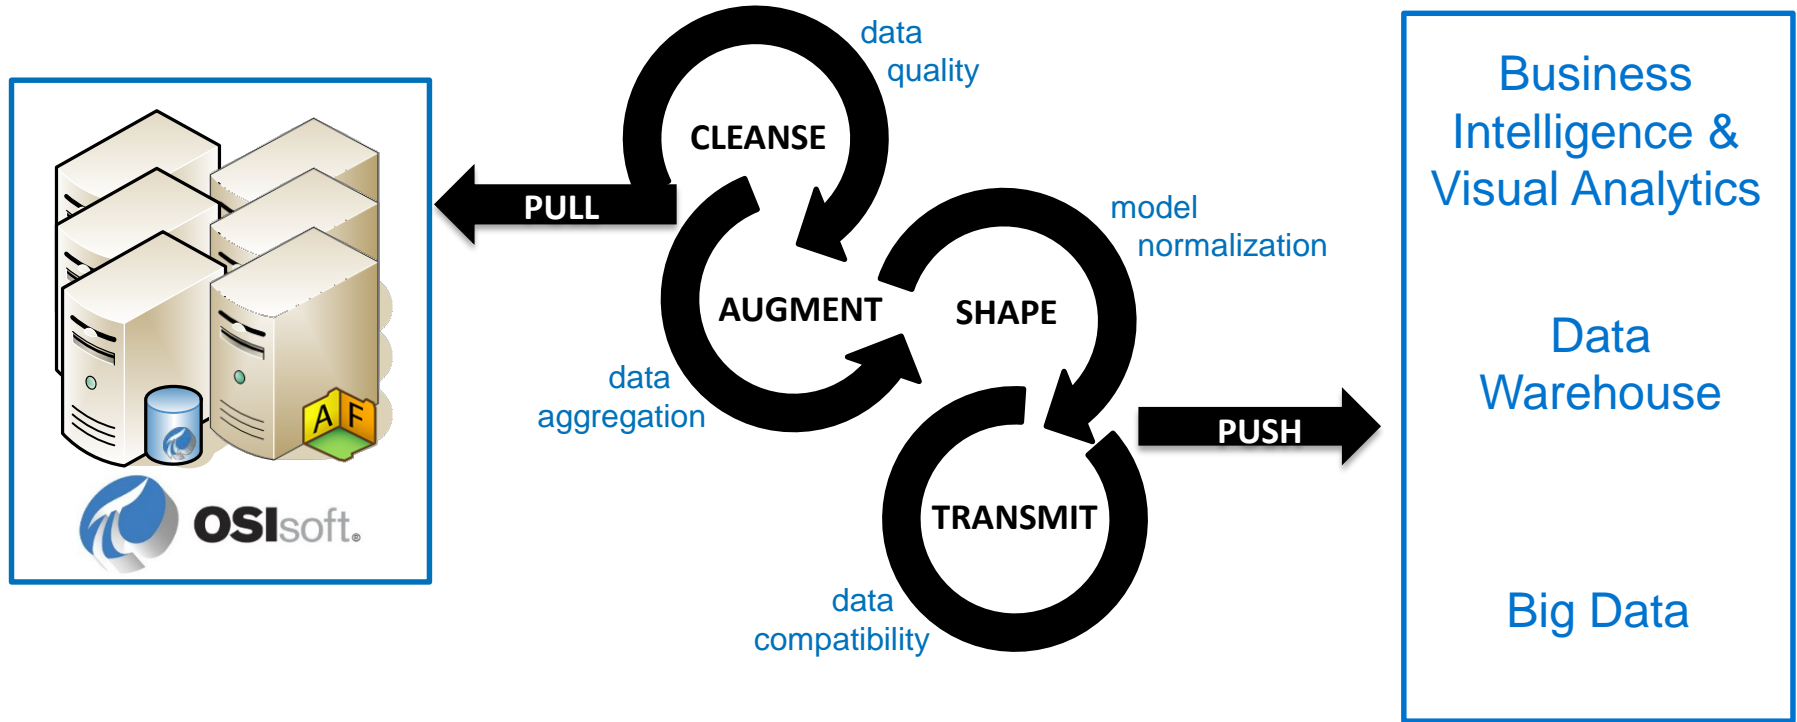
A F

OSIsoft.

PULL

data quality

CLEANSE

AUGMENT

data aggregation

model normalization

SHAPE

TRANSMIT

data compatibility

PUSH

Business Intelligence & Visual Analytics

Data Warehouse

Big Data